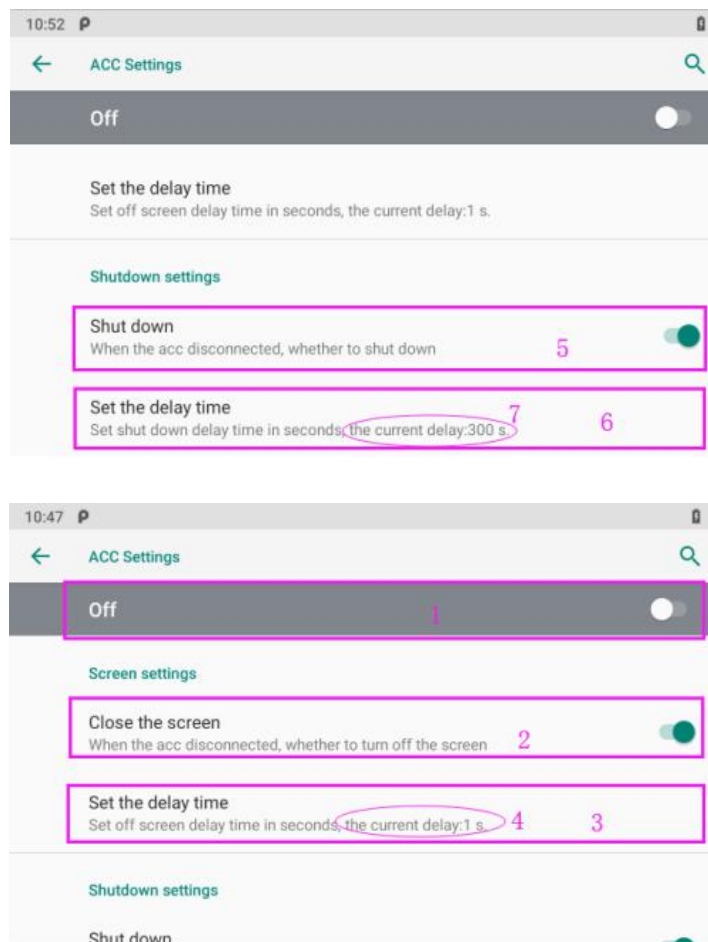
10:52 P

ACC Settings

Off

Set the delay time
Set off screen delay time in seconds, the current delay:1 s.

Shutdown settings

Shut down
When the acc disconnected, whether to shut down

5

Set the delay time
Set shut down delay time in seconds, the current delay:300 s.

7

6

10:47 P

ACC Settings

Off

1

Screen settings

Close the screen
When the acc disconnected, whether to turn off the screen

2

Set the delay time
Set off screen delay time in seconds, the current delay:1 s.

4

3

Shutdown settings

Shut down